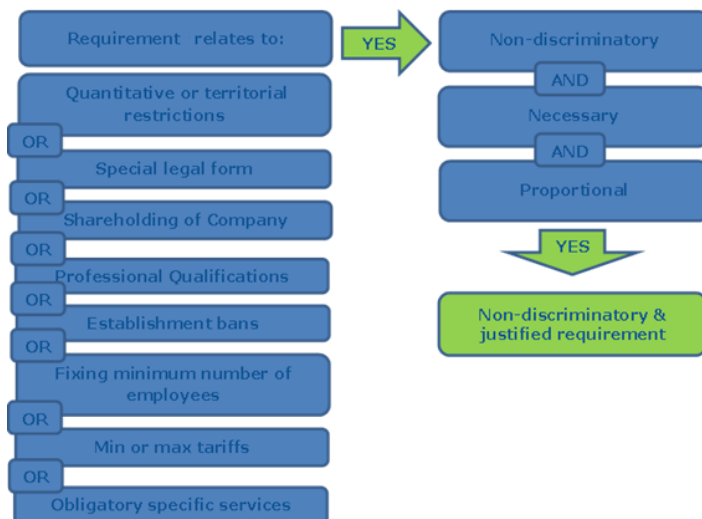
Requirement relates to:

YES

Non-discriminatory

AND

Necessary

AND

Proportional

YES

Non-discriminatory & justified requirement

Quantitative or territorial restrictions

OR

Special legal form

OR

Shareholding of Company

OR

Professional Qualifications

OR

Establishment bans

OR

Fixing minimum number of employees

OR

Min or max tariffs

OR

Obligatory specific services